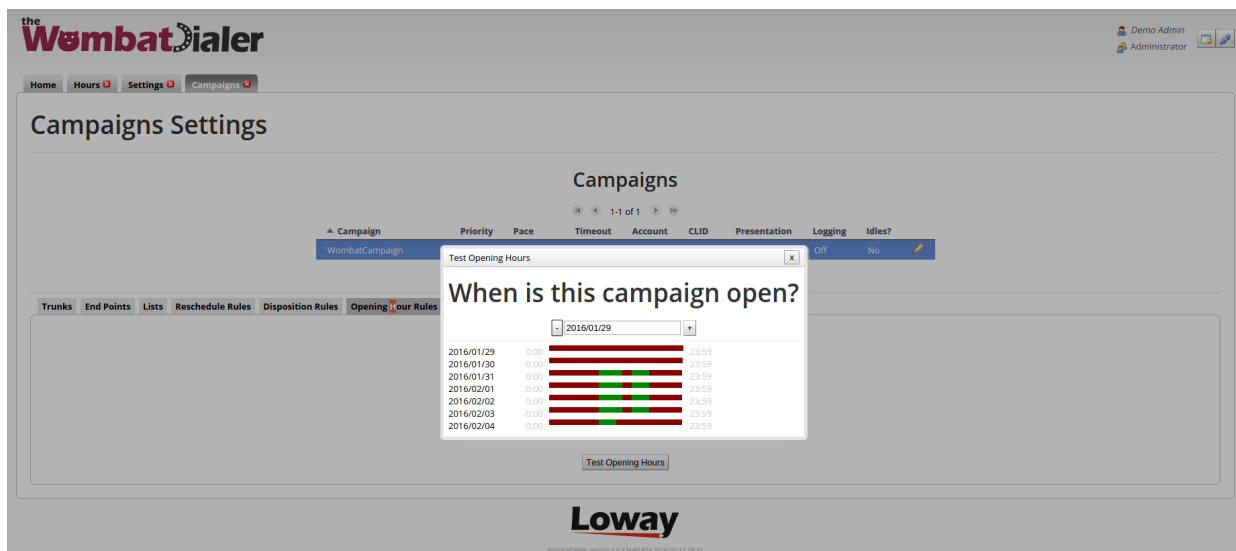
the WombatDialer

Demo Admin
Administrator

Home | Hours | Settings | Campaigns

Campaigns Settings

Campaigns

1-1 of 1

| Campaign | Priority | Pace | Timeout | Account | CLID | Presentation | Logging | Idles? |
|---|---|---|---|---|---|---|---|---|
| WombatCampaign | | | | | | | Off | No |

Trunks | End Points | Lists | Reschedule Rules | Disposition Rules | Opening Hour Rules

Test Opening Hours

x

When is this campaign open?

- 2016/01/29 +

2016/01/29 0:00 23:59
2016/01/30 0:00 23:59
2016/01/31 0:00 23:59
2016/02/01 0:00 23:59
2016/02/02 0:00 23:59
2016/02/03 0:00 23:59
2016/02/04 0:00 23:59

Test Opening Hours

Loway

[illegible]